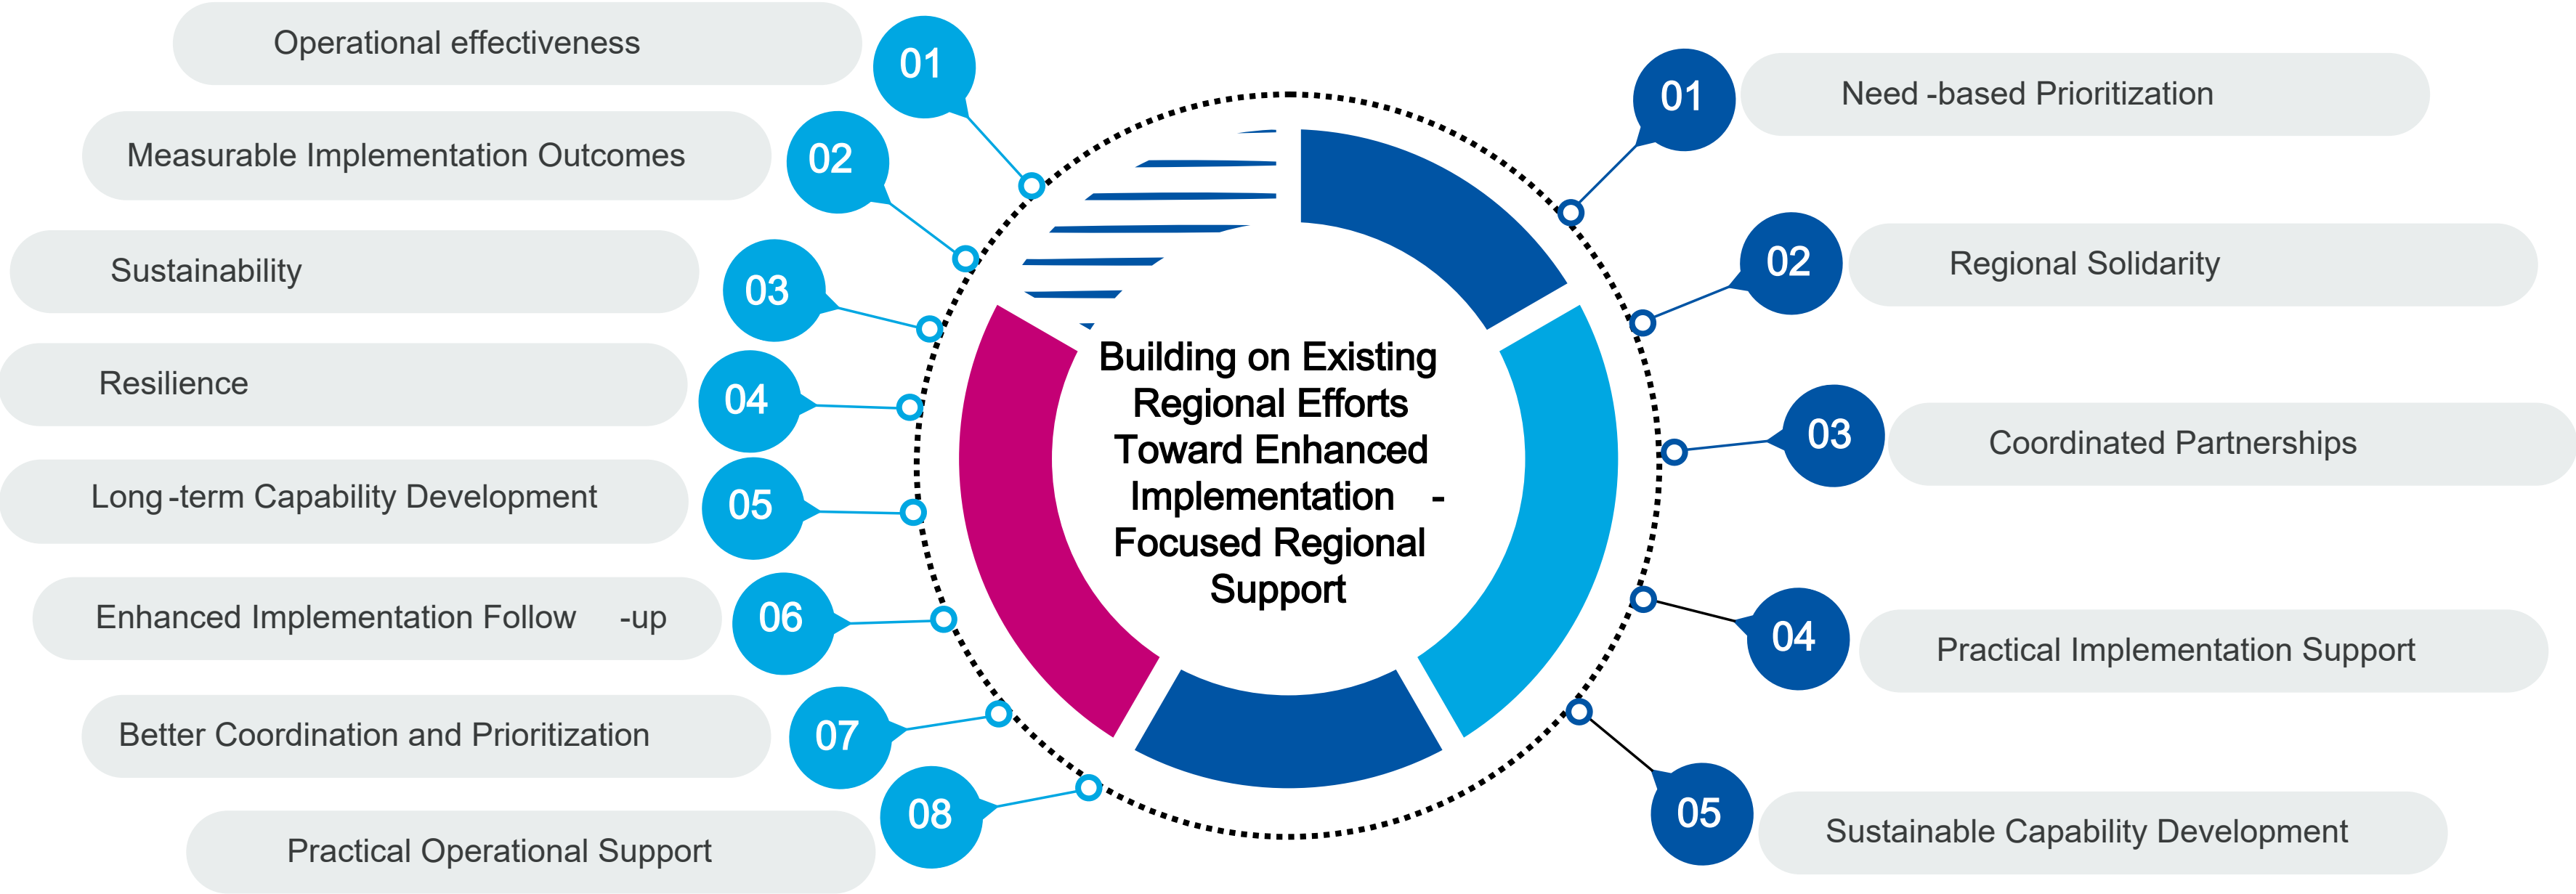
Operational effectiveness 01
Measurable Implementation Outcomes 02
Sustainability 03
Resilience 04
Long-term Capability Development 05
Enhanced Implementation Follow-up 06
Better Coordination and Prioritization 07
Practical Operational Support 08

Building on Existing Regional Efforts Toward Enhanced Implementation-Focused Regional Support

01 Need-based Prioritization
02 Regional Solidarity
03 Coordinated Partnerships
04 Practical Implementation Support
05 Sustainable Capability Development